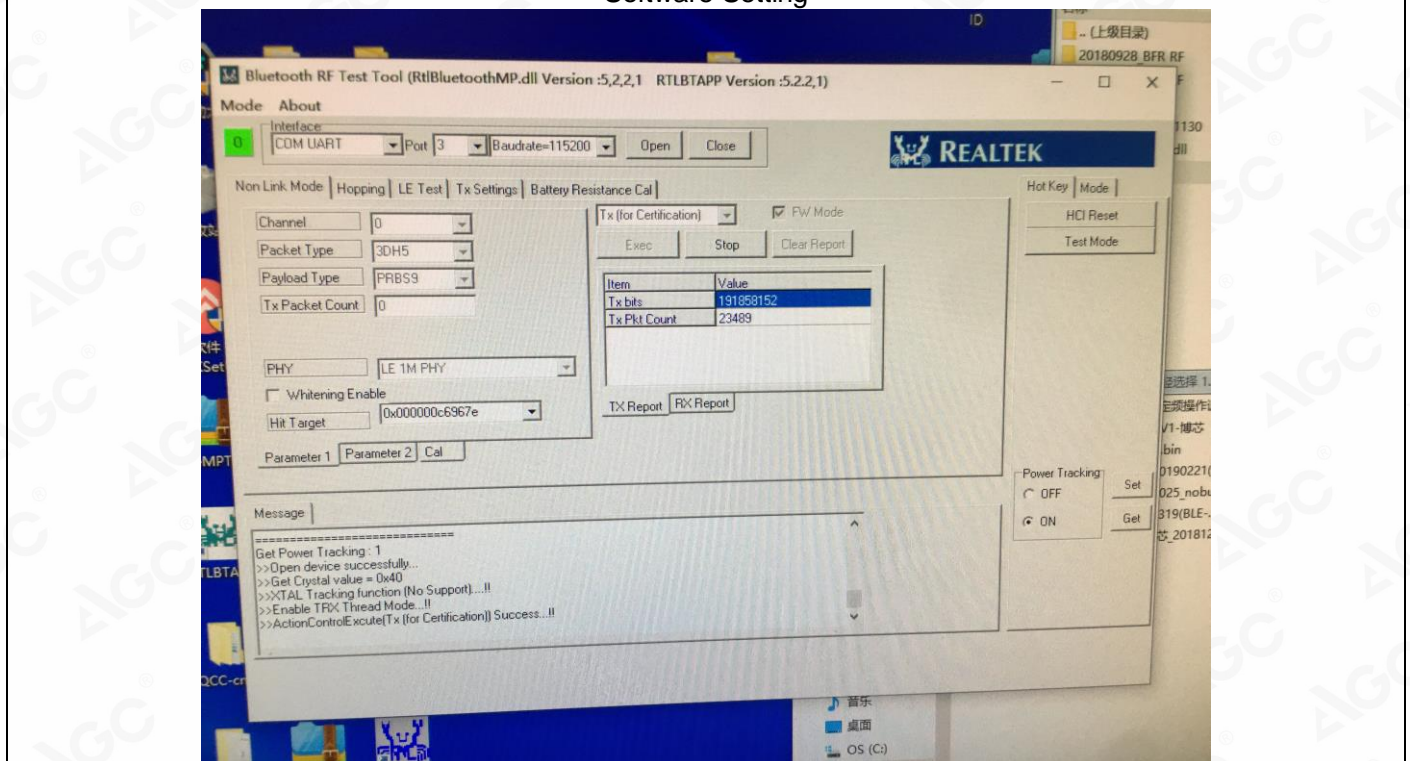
Software Setting

ID
.. (上级目录)
20180928_BFR RF

Bluetooth RF Test Tool (RtlBluetoothMP.dll Version :5,2,2,1 RTLBTAPP Version :5.2.2,1)

Mode About

Interface
COM UART
Port 3
Baudrate=115200
Open
Close

REALTEK

1130
dll

Non Link Mode | Hopping | LE Test | Tx Settings | Battery Resistance Cal

Channel 0
Packet Type 3DH5
Payload Type PRBS9
Tx Packet Count 0

PHY LE 1M PHY
Whitening Enable
Hit Target 0x000000c6967e

Parameter 1 | Parameter 2 | Cal

Tx (for Certification)
FW Mode
Exec
Stop
Clear Report

| Item | Value |
|---|---|
| Tx bits | 191858152 |
| Tx Pkt Count | 23489 |

TX Report | RX Report

Hot Key | Mode
HCI Reset
Test Mode

Power Tracking
OFF
ON
Set
Get

Message
==============================
Get Power Tracking : 1
>>Open device successfully...
>>Get Crystal value = 0x40
>>XTAL Tracking function (No Support)....!!
>>Enable TRX Thread Mode...!!
>>ActionControlExcute(Tx (for Certification)) Success...!!

件
Set
MPT
LBTA
QCC-c

选择 1
定频操作
V1-博芯
bin
0190221(
025_nobu
319(BLE-
芯_201812

音乐
桌面
OS (C:)